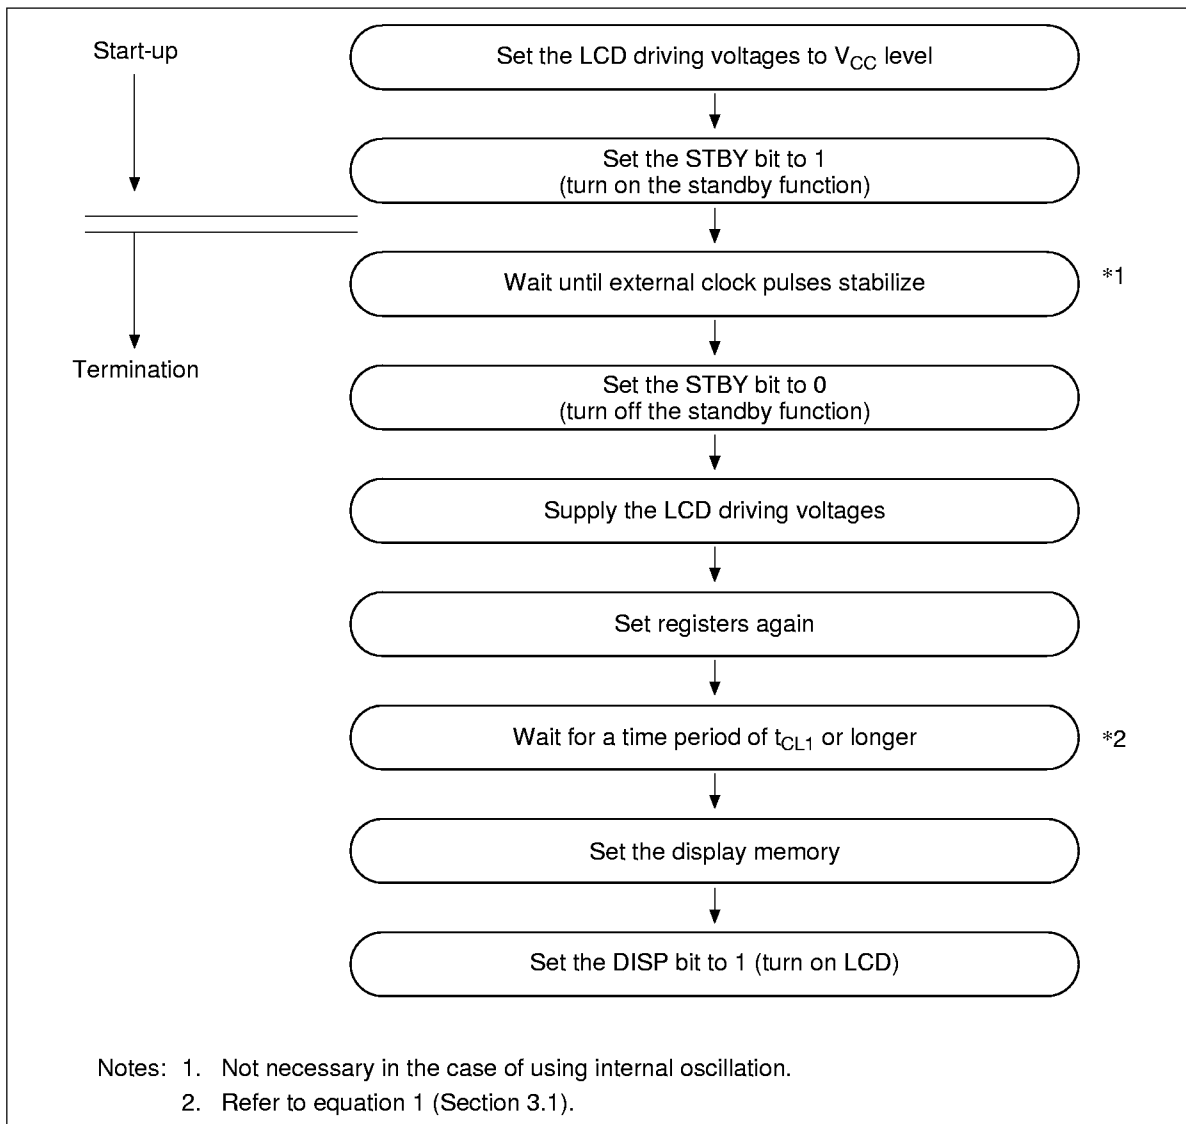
Start-up

Termination

Set the LCD driving voltages to $V_{CC}$ level

Set the STBY bit to 1 (turn on the standby function)

Wait until external clock pulses stabilize

*1

Set the STBY bit to 0 (turn off the standby function)

Supply the LCD driving voltages

Set registers again

Wait for a time period of $t_{CL1}$ or longer

*2

Set the display memory

Set the DISP bit to 1 (turn on LCD)

Notes: 1. Not necessary in the case of using internal oscillation.
2. Refer to equation 1 (Section 3.1).